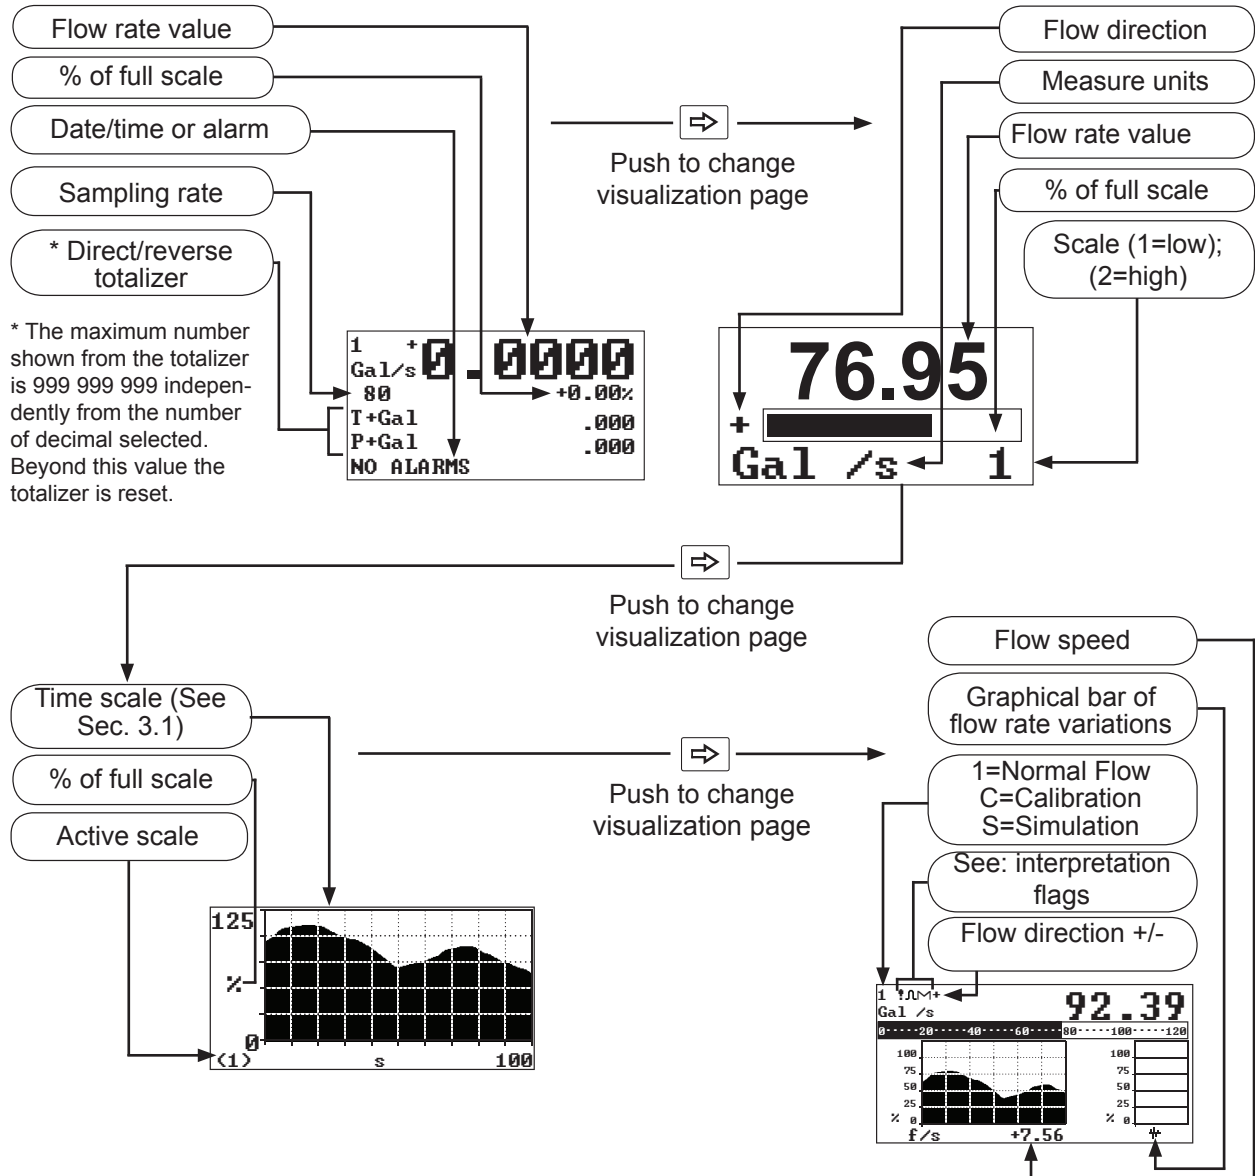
Flow rate value

% of full scale

Date/time or alarm

Sampling rate

* Direct/reverse totalizer

* The maximum number shown from the totalizer is 999 999 999 independently from the number of decimal selected. Beyond this value the totalizer is reset.

1 + 0.0000
Gal/s
80 +0.00%
T+Gal .000
P+Gal .000
NO ALARMS

Push to change visualization page

Flow direction

Measure units

Flow rate value

% of full scale

Scale (1=low); (2=high)

76.95
+
Gal /s 1

Push to change visualization page

Time scale (See Sec. 3.1)

% of full scale

Active scale

125
%
0
(1) s 100

Push to change visualization page

Flow speed

Graphical bar of flow rate variations

1=Normal Flow
C=Calibration
S=Simulation

See: interpretation flags

Flow direction +/-

1 + 92.39
Gal /s
0 20 40 60 80 100 120
100
75
50
25
% 0
100
75
50
25
% 0
f/s +7.56